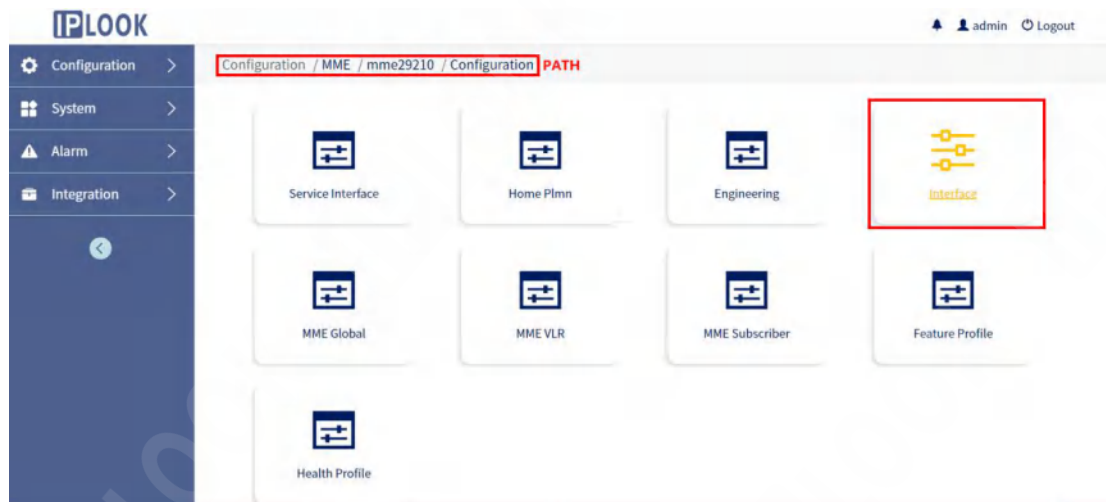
IPLOOK

admin Logout

Configuration
System
Alarm
Integration

Configuration / MME / mme29210 / Configuration PATH

Service Interface
Home Plmn
Engineering
Interface
MME Global
MME VLR
MME Subscriber
Feature Profile
Health Profile